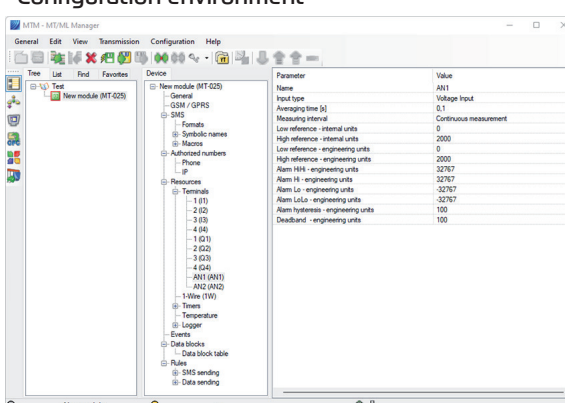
Configuration environment

MTM - MT/ML Manager

General Edit View Transmission Configuration Help

Tree List Find Favorites

Test
New module (MT-025)

Device

New module (MT-025)
General
GSM / GPRS
SMS
Formats
Symbolic names
Macros
Authorized numbers
Phone
IP
Resources
Terminals
1 (I1)
2 (I2)
3 (I3)
4 (I4)
1 (Q1)
2 (Q2)
3 (Q3)
4 (Q4)
AN1 (AN1)
AN2 (AN2)
1-Wire (1W)
Timers
Temperature
Logger
Events
Data blocks
Data block table
Rules
SMS sending
Data sending

| Parameter | Value |
|---|---|
| Name | AN1 |
| Input type | Voltage Input |
| Averaging time [s] | 0,1 |
| Measuring interval | Continuous measurement |
| Low reference - internal units | 0 |
| High reference - internal units | 2000 |
| Low reference - engineering units | 0 |
| High reference - engineering units | 2000 |
| Alarm HiHi - engineering units | 32767 |
| Alarm Hi - engineering units | 32767 |
| Alarm Lo - engineering units | -32767 |
| Alarm LoLo - engineering units | -32767 |
| Alarm hysteresis - engineering units | 100 |
| Deadband - engineering units | 100 |